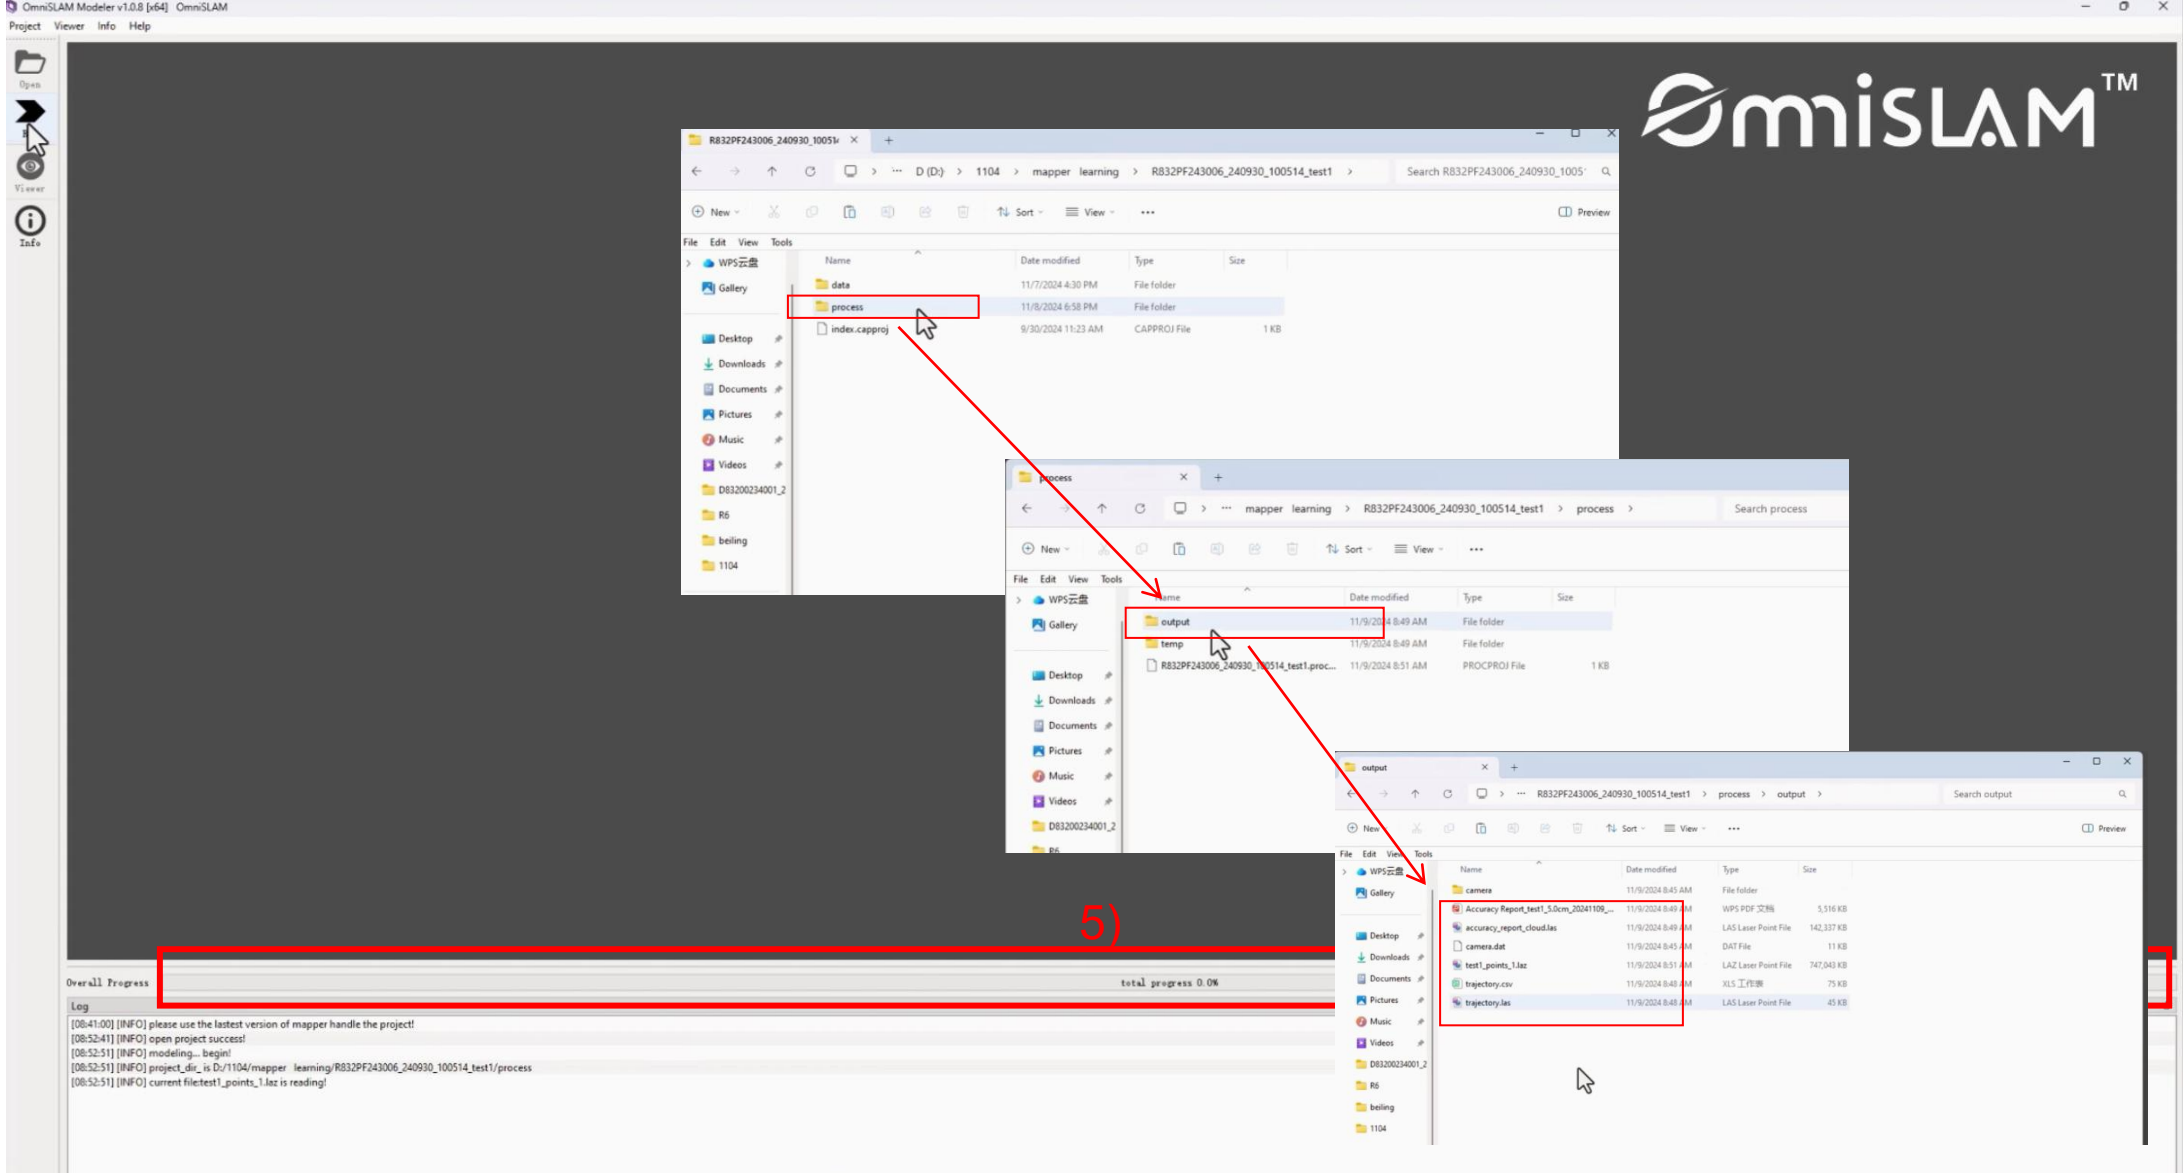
OmniSLAM Modeler v1.0.8 [x64] OmniSLAM
Project Viewer Info Help

Open
Viewer
Info

OmniSLAM™

R832PF243006_240930_10051
D (D:) › 1104 › mapper learning › R832PF243006_240930_100514_test1 ›
Search R832PF243006_240930_1005
New Sort View ··· Preview
File Edit View Tools
WPS云盘
Gallery
Desktop
Downloads
Documents
Pictures
Music
Videos
D83200234001_2
R6
beiling
1104

| Name | Date modified | Type | Size |
|---|---|---|---|
| data | 11/7/2024 4:30 PM | File folder | |
| process | 11/8/2024 6:58 PM | File folder | |
| index.capproj | 9/30/2024 11:23 AM | CAPPROJ File | 1 KB |

process
mapper learning › R832PF243006_240930_100514_test1 › process ›
Search process
New Sort View ···
File Edit View Tools
WPS云盘
Gallery
Desktop
Downloads
Documents
Pictures
Music
Videos
D83200234001_2
R6

| Name | Date modified | Type | Size |
|---|---|---|---|
| output | 11/9/2024 8:49 AM | File folder | |
| temp | 11/9/2024 8:49 AM | File folder | |
| R832PF243006_240930_100514_test1.proc... | 11/9/2024 8:51 AM | PROCPROJ File | 1 KB |

output
R832PF243006_240930_100514_test1 › process › output ›
Search output
New Sort View ··· Preview
File Edit View Tools
WPS云盘
Gallery
Desktop
Downloads
Documents
Pictures
Music
Videos
D83200234001_2
R6
beiling
1104

| Name | Date modified | Type | Size |
|---|---|---|---|
| camera | 11/9/2024 8:45 AM | File folder | |
| Accuracy Report_test1_5.0cm_20241109_... | 11/9/2024 8:49 AM | WPS PDF 文档 | 5,516 KB |
| accuracy_report_cloud.las | 11/9/2024 8:49 AM | LAS Laser Point File | 142,337 KB |
| camera.dat | 11/9/2024 8:45 AM | DAT File | 11 KB |
| test1_points_1.laz | 11/9/2024 8:51 AM | LAZ Laser Point File | 747,043 KB |
| trajectory.csv | 11/9/2024 8:48 AM | XLS 工作表 | 75 KB |
| trajectory.las | 11/9/2024 8:48 AM | LAS Laser Point File | 45 KB |

5)

Overall Progress
total progress 0.0%
Log
[08:41:00] [INFO] please use the lastest version of mapper handle the project!
[08:52:41] [INFO] open project success!
[08:52:51] [INFO] modeling... begin!
[08:52:51] [INFO] project_dir_ is D:/1104/mapper learning/R832PF243006_240930_100514_test1/process
[08:52:51] [INFO] current file:test1_points_1.laz is reading!